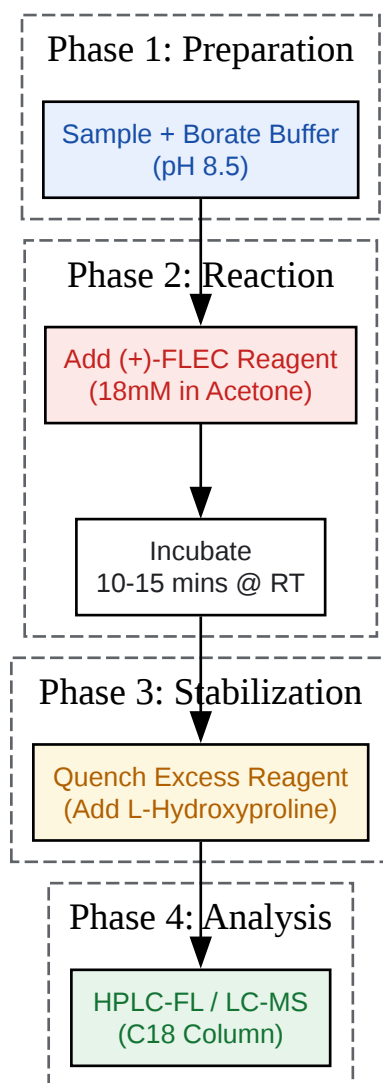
Phase 1: Preparation

Sample + Borate Buffer
(pH 8.5)

Phase 2: Reaction

Add (+)-FLEC Reagent
(18mM in Acetone)

Incubate
10-15 mins @ RT

Phase 3: Stabilization

Quench Excess Reagent
(Add L-Hydroxyproline)

Phase 4: Analysis

HPLC-FL / LC-MS
(C18 Column)